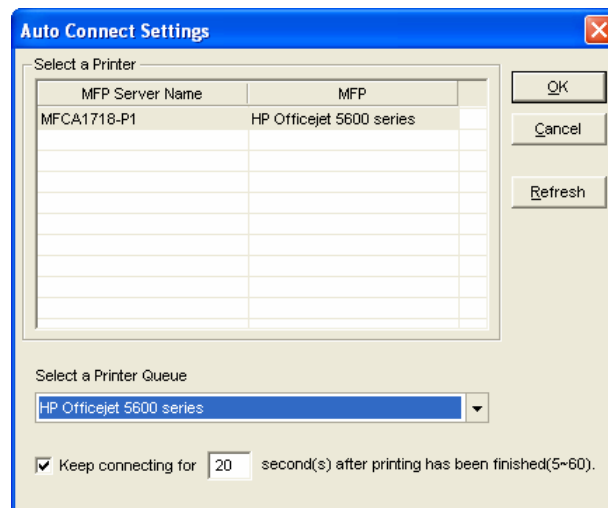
Auto Connect Settings

Select a Printer

| MFP Server Name | MFP |
|---|---|
| MFCA1718-P1 | HP Officejet 5600 series |

OK

Cancel

Refresh

Select a Printer Queue

HP Officejet 5600 series

Keep connecting for 20 second(s) after printing has been finished(5~60).